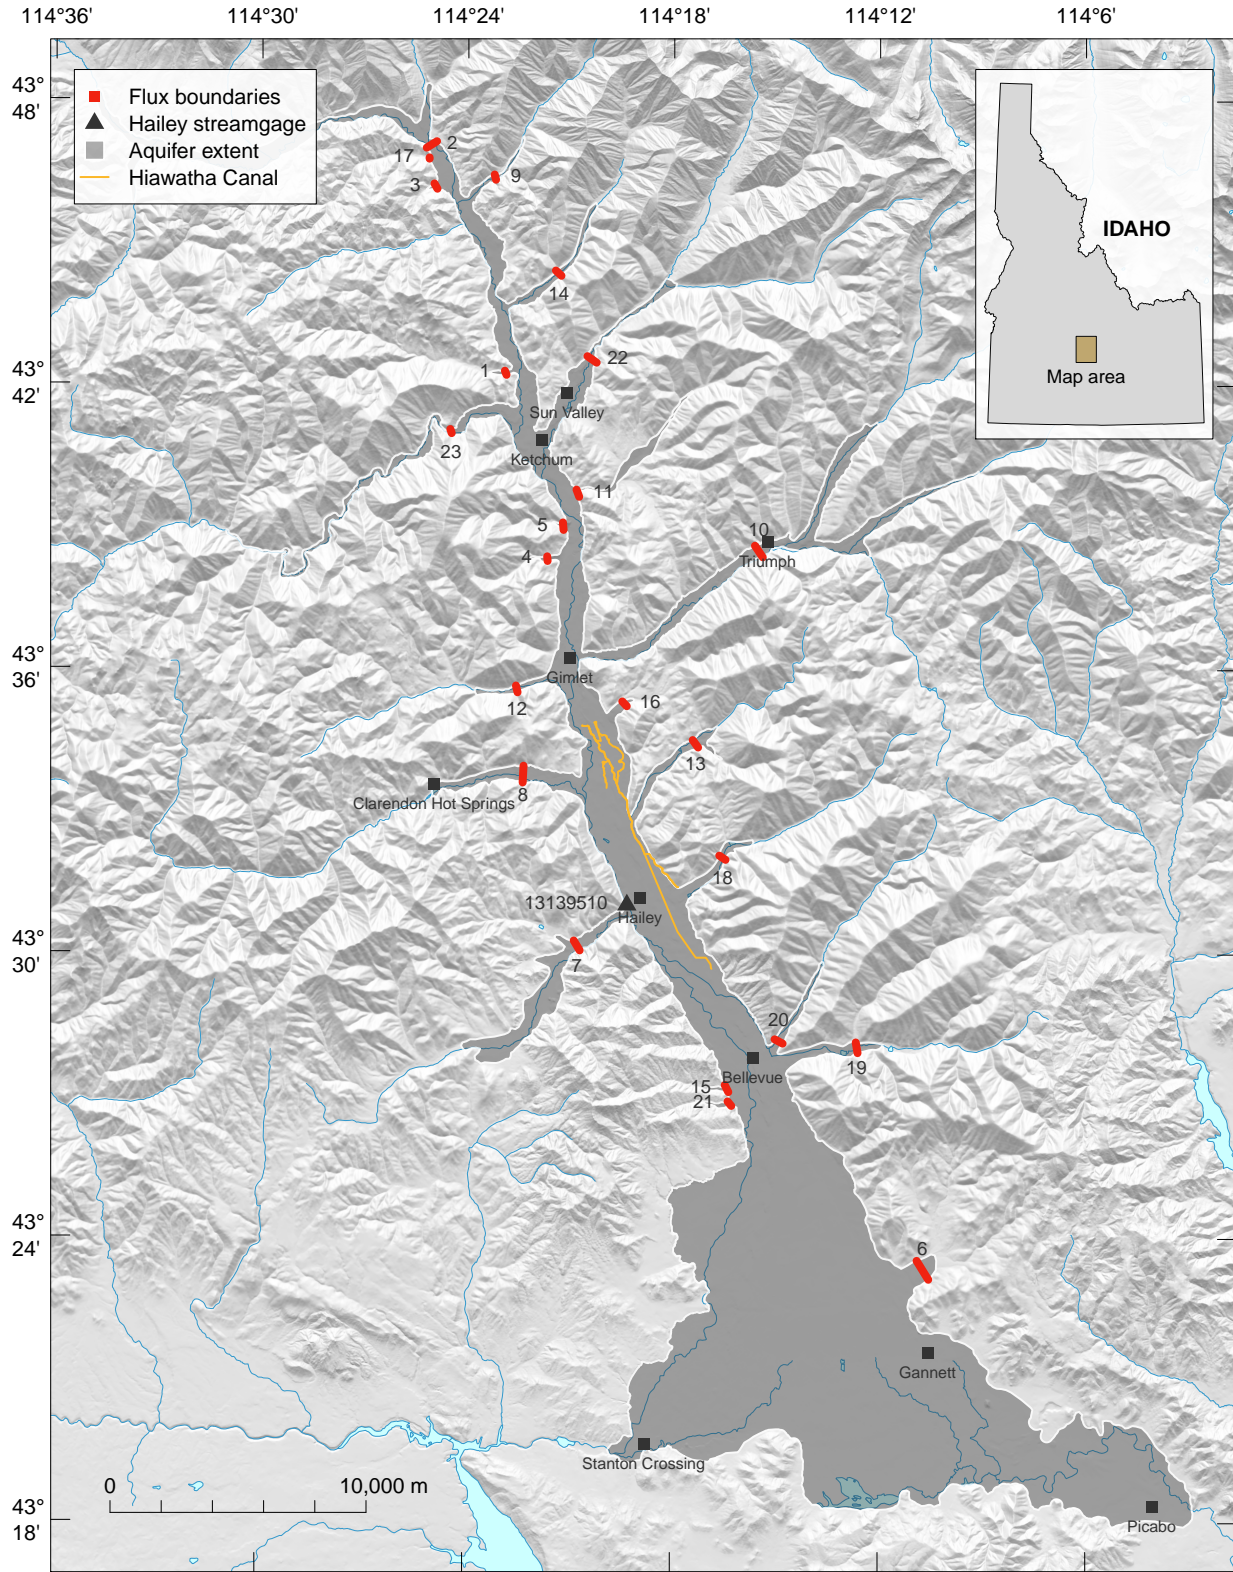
114°36' 114°30' 114°24' 114°18' 114°12' 114°6'

43° 48'

43° 42'

43° 36'

43° 30'

43° 24'

43° 18'

Flux boundaries
Hailey streamgage
Aquifer extent
Hiawatha Canal

IDAHO

Map area

2
17
3
9
14
22
1
Sun Valley
23
Ketchum
11
5
4
10
Triumph
Gimlet
12
16
13
Clarendon Hot Springs
8
18
13139510
Hailey
7
20
19
Bellevue
15
21
6
Gannett
Stanton Crossing
Picabo

0 10,000 m